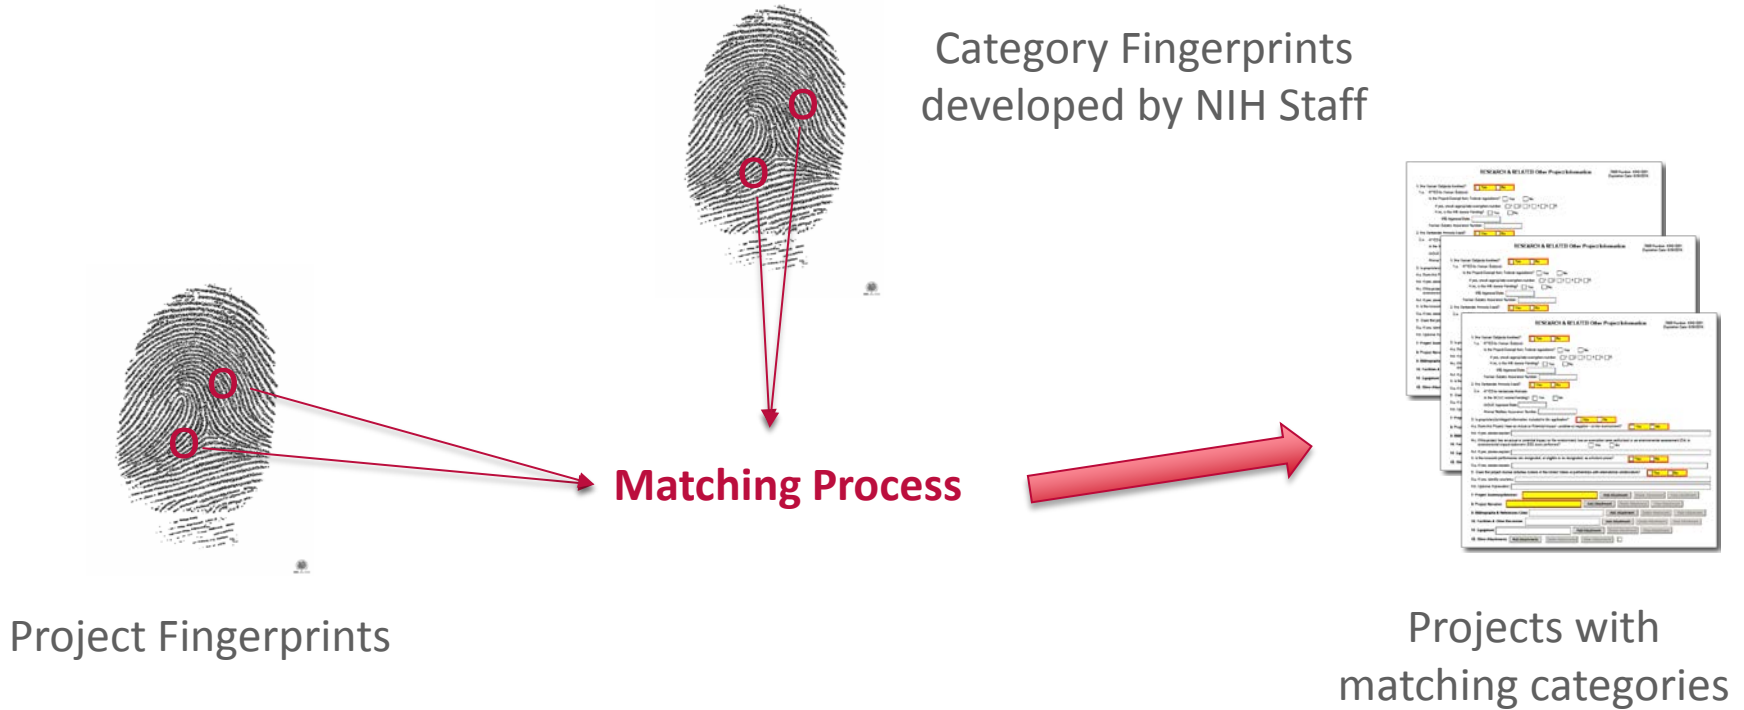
Category Fingerprints developed by NIH Staff

Matching Process

Project Fingerprints

Projects with matching categories

RESEARCH & RELATED Other Project Information

RESEARCH & RELATED Other Project Information

RESEARCH & RELATED Other Project Information